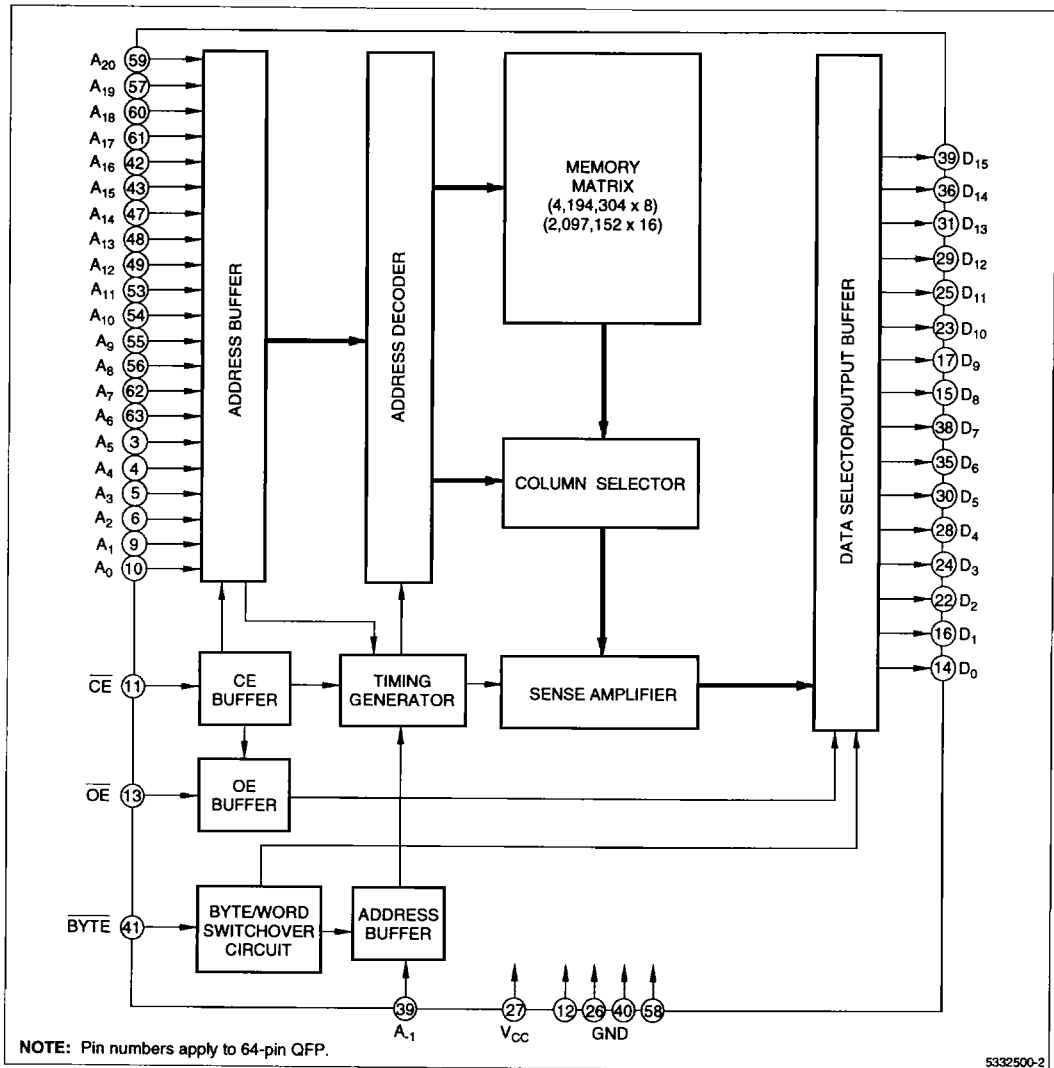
$A_{20}$ 59
$A_{19}$ 57
$A_{18}$ 60
$A_{17}$ 61
$A_{16}$ 42
$A_{15}$ 43
$A_{14}$ 47
$A_{13}$ 48
$A_{12}$ 49
$A_{11}$ 53
$A_{10}$ 54
$A_9$ 55
$A_8$ 56
$A_7$ 62
$A_6$ 63
$A_5$ 3
$A_4$ 4
$A_3$ 5
$A_2$ 6
$A_1$ 9
$A_0$ 10

ADDRESS BUFFER

ADDRESS DECODER

MEMORY MATRIX (4,194,304 x 8) (2,097,152 x 16)

COLUMN SELECTOR

SENSE AMPLIFIER

DATA SELECTOR/OUTPUT BUFFER

39 $D_{15}$
36 $D_{14}$
31 $D_{13}$
29 $D_{12}$
25 $D_{11}$
23 $D_{10}$
17 $D_9$
15 $D_8$
38 $D_7$
35 $D_6$
30 $D_5$
28 $D_4$
24 $D_3$
22 $D_2$
16 $D_1$
14 $D_0$

$\overline{CE}$ 11
CE BUFFER

TIMING GENERATOR

$\overline{OE}$ 13
OE BUFFER

$\overline{BYTE}$ 41
BYTE/WORD SWITCHOVER CIRCUIT

ADDRESS BUFFER

39
$A_{-1}$

27
$V_{CC}$

12 26 40 58
GND

NOTE: Pin numbers apply to 64-pin QFP.

5332500-2